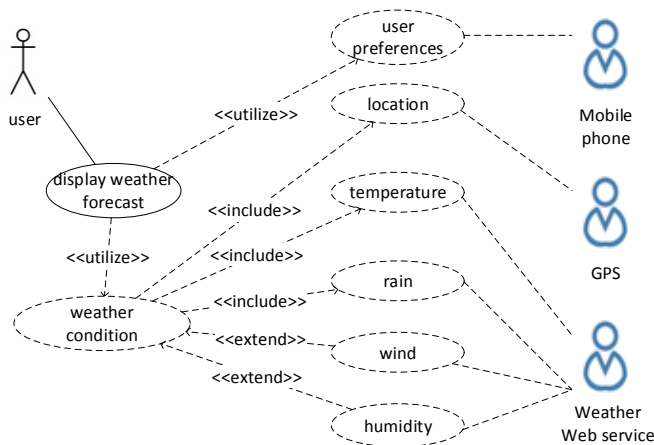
user

user preferences

<<utilize>>

location

Mobile phone

display weather forecast

<<include>>

temperature

<<utilize>>

<<include>>

GPS

<<include>>

rain

weather condition

<<extend>>

wind

<<extend>>

humidity

Weather Web service